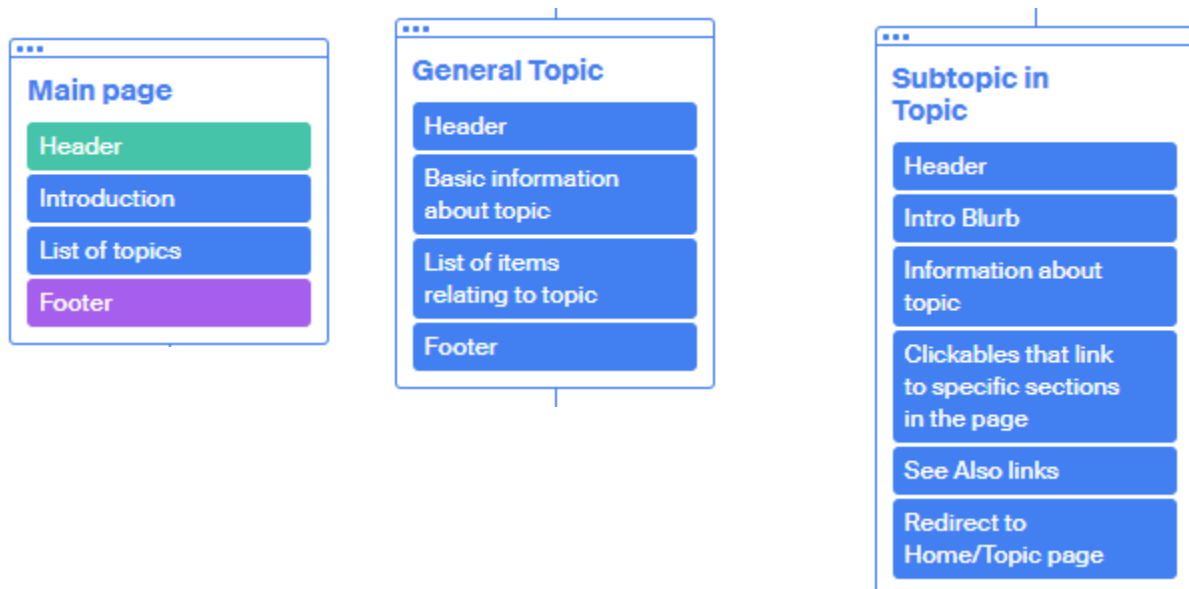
Main page

Header

Introduction

List of topics

Footer

General Topic

Header

Basic information about topic

List of items relating to topic

Footer

Subtopic in Topic

Header

Intro Blurb

Information about topic

Clickables that link to specific sections in the page

See Also links

Redirect to Home/Topic page